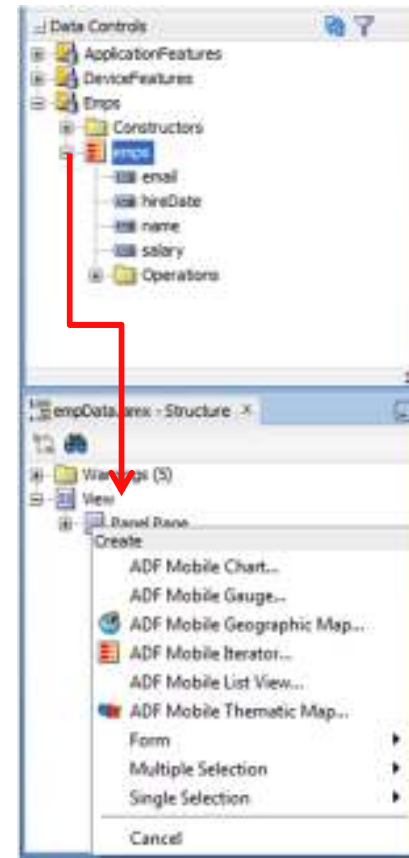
Data Controls
ApplicationFeatures
DeviceFeatures
Emps
Constructors
emps
email
hireDate
name
salary
Operations

empData.amx - Structure ×
Wa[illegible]ge (5)
View
Panel Page
Create
ADF Mobile Chart...
ADF Mobile Gauge...
ADF Mobile Geographic Map...
ADF Mobile Iterator...
ADF Mobile List View...
ADF Mobile Thematic Map...
Form
Multiple Selection
Single Selection
Cancel